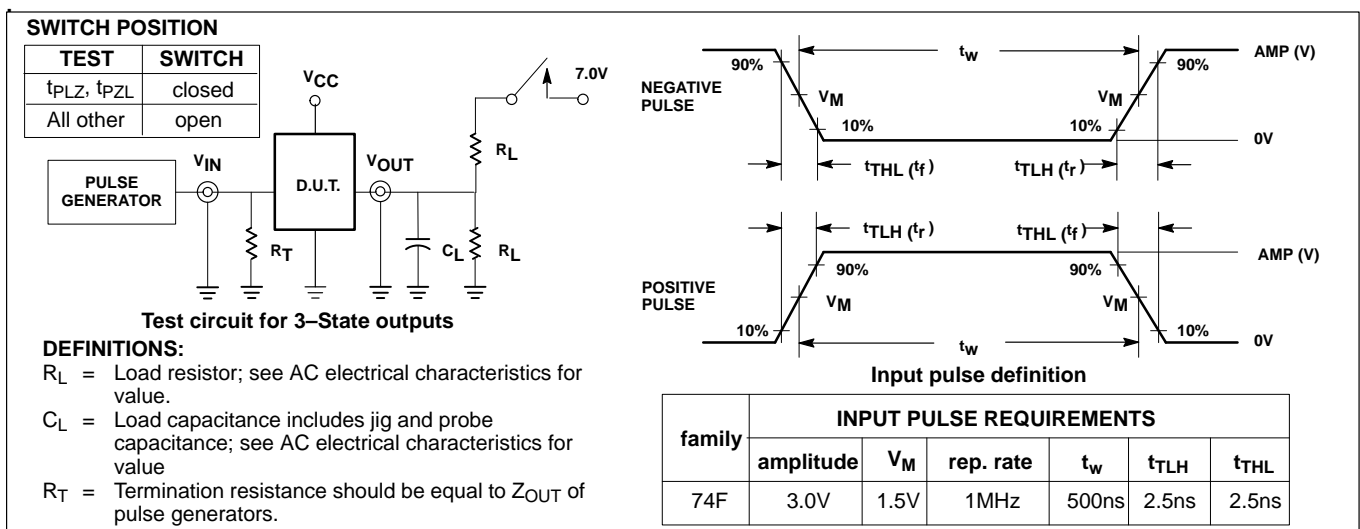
SWITCH POSITION

| TEST | SWITCH |
|---|---|
| $t_{PLZ}$, $t_{PZL}$ | closed |
| All other | open |

$V_{CC}$

7.0V

$V_{IN}$

$V_{OUT}$

$R_L$

PULSE GENERATOR

D.U.T.

$R_T$

$C_L$

$R_L$

Test circuit for 3–State outputs

DEFINITIONS:

$R_L$ = Load resistor; see AC electrical characteristics for value.

$C_L$ = Load capacitance includes jig and probe capacitance; see AC electrical characteristics for value

$R_T$ = Termination resistance should be equal to $Z_{OUT}$ of pulse generators.

NEGATIVE PULSE

90%

$t_w$

AMP (V)

90%

$V_M$

$V_M$

10%

10%

0V

$t_{THL}$ $(t_f)$

$t_{TLH}$ $(t_r)$

$t_{TLH}$ $(t_r)$

$t_{THL}$ $(t_f)$

AMP (V)

90%

90%

POSITIVE PULSE

$V_M$

$V_M$

10%

10%

0V

$t_w$

Input pulse definition

| family | INPUT PULSE REQUIREMENTS | | | | | |
|---|---|---|---|---|---|---|
| | amplitude | $V_M$ | rep. rate | $t_w$ | $t_{TLH}$ | $t_{THL}$ |
| 74F | 3.0V | 1.5V | 1MHz | 500ns | 2.5ns | 2.5ns |